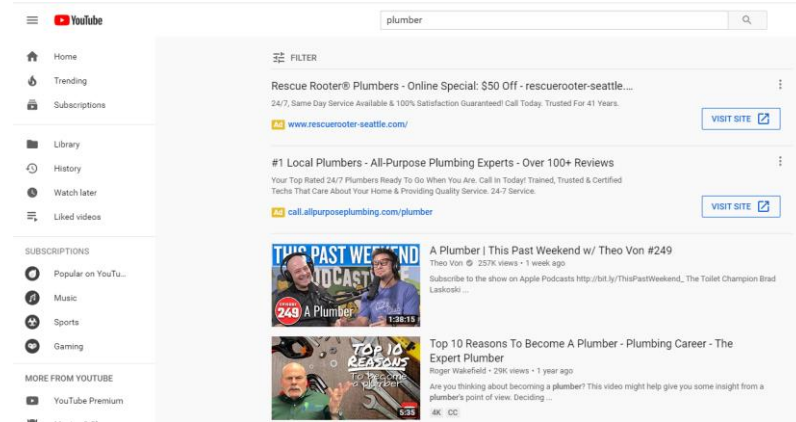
YouTube

plumber

Home
Trending
Subscriptions

Library
History
Watch later
Liked videos

SUBSCRIPTIONS
Popular on YouTu...
Music
Sports
Gaming

MORE FROM YOUTUBE
YouTube Premium

FILTER

Rescue Rooter® Plumbers - Online Special: $50 Off - rescuerooter-seattle....
24/7, Same Day Service Available & 100% Satisfaction Guaranteed! Call Today. Trusted For 41 Years.
Ad www.rescuerooter-seattle.com/
VISIT SITE

#1 Local Plumbers - All-Purpose Plumbing Experts - Over 100+ Reviews
Your Top Rated 24/7 Plumbers Ready To Go When You Are. Call In Today! Trained, Trusted & Certified Techs That Care About Your Home & Providing Quality Service. 24-7 Service.
Ad call.allpurposeplumbing.com/plumber
VISIT SITE

THIS PAST WEEKEND PODCAST 249 A Plumber 1:38:15
A Plumber | This Past Weekend w/ Theo Von #249
Theo Von 257K views • 1 week ago
Subscribe to the show on Apple Podcasts http://bit.ly/ThisPastWeekend_ The Toilet Champion Brad Laskoski ...

TOP 10 REASONS To become a plumber 5:35
Top 10 Reasons To Become A Plumber - Plumbing Career - The Expert Plumber
Roger Wakefield • 29K views • 1 year ago
Are you thinking about becoming a plumber? This video might help give you some insight from a plumber's point of view. Deciding ...
4K CC